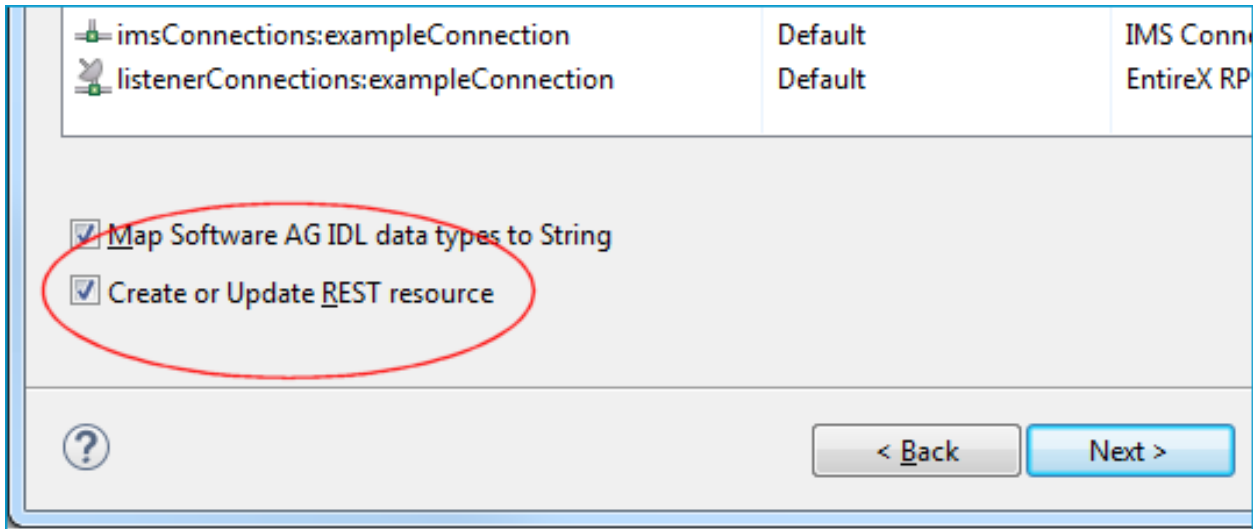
| imsConnections:exampleConnection | Default | IMS Conn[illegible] |
|---|---|---|
| listenerConnections:exampleConnection | Default | EntireX RP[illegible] |

Map Software AG IDL data types to String

Create or Update REST resource

?

< Back

Next >